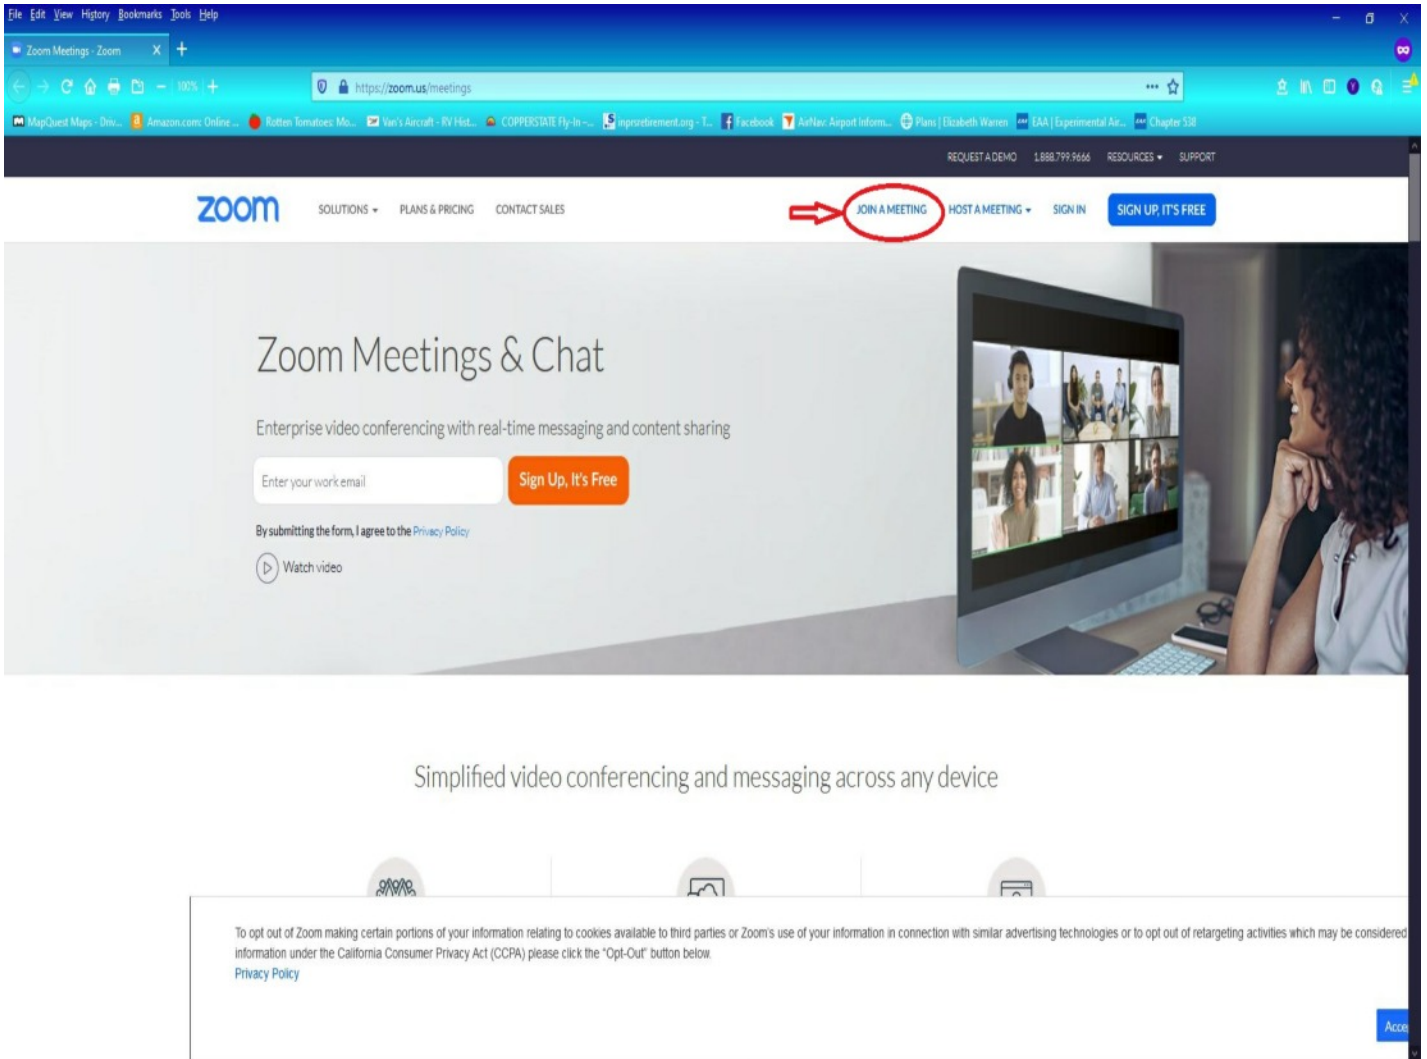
File Edit View History Bookmarks Tools Help

Zoom Meetings - Zoom

100%

https://zoom.us/meetings

MapQuest Maps - Driv... Amazon.com: Online ... Rotten Tomatoes: Mo... Van's Aircraft - RV Hist... COPPERSTATE Fly-In -... inpsretirement.org - T... Facebook AirNav: Airport Inform... Plans | Elizabeth Warren EAA | Experimental Air... Chapter 538

REQUEST A DEMO 1.888.799.9666 RESOURCES SUPPORT

zoom SOLUTIONS PLANS & PRICING CONTACT SALES JOIN A MEETING HOST A MEETING SIGN IN SIGN UP, IT'S FREE

Zoom Meetings & Chat

Enterprise video conferencing with real-time messaging and content sharing

Enter your work email

Sign Up, It's Free

By submitting the form, I agree to the Privacy Policy

Watch video

Simplified video conferencing and messaging across any device

To opt out of Zoom making certain portions of your information relating to cookies available to third parties or Zoom's use of your information in connection with similar advertising technologies or to opt out of retargeting activities which may be considered information under the California Consumer Privacy Act (CCPA) please click the "Opt-Out" button below.
Privacy Policy

Acce